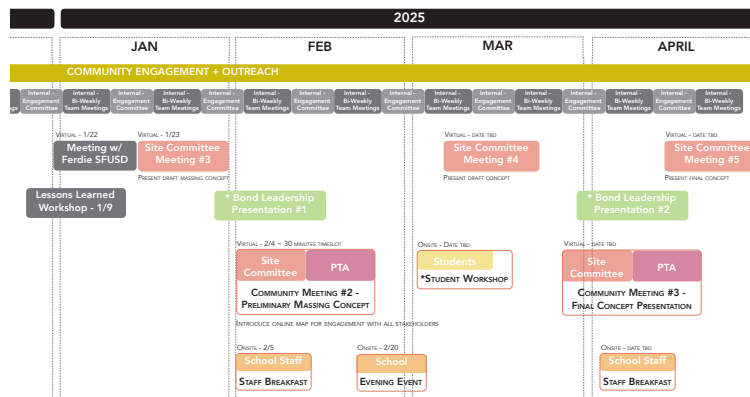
2025

JAN

FEB

MAR

APRIL

COMMUNITY ENGAGEMENT + OUTREACH

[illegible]tings | Internal - Engagement Committee | Internal - Bi-Weekly Team Meetings | Internal - Engagement Committee | Internal - Bi-Weekly Team Meetings | Internal - Engagement Committee | Internal - Bi-Weekly Team Meetings | Internal - Engagement Committee | Internal - Bi-Weekly Team Meetings | Internal - Engagement Committee | Internal - Bi-Weekly Team Meetings | Internal - Engagement Committee | Internal - Bi-Weekly Team Meetings | Internal - Engagement Committee | Internal - Bi-Weekly Team Meetings | Internal - Engagement Committee | Internal - Bi-Weekly Team Meetings | Internal - Engagement Committee | Internal - Bi-Weekly Team Meetings | Internal - Engagement Committee | Internal - Bi-Weekly Team Meetings

Virtual - 1/22
Meeting w/ Ferdie SFUSD

Virtual - 1/23
Site Committee Meeting #3
Present draft massing concept

Virtual - date tbd
Site Committee Meeting #4
Present draft concept

Virtual - date tbd
Site Committee Meeting #5
Present final concept

Lessons Learned Workshop - 1/9

* Bond Leadership Presentation #1

* Bond Leadership Presentation #2

Virtual - 2/4 ~ 30 minutes timeslot
Site Committee
PTA
Community Meeting #2 - Preliminary Massing Concept

Onsite - Date tbd
Students
*Student Workshop

Virtual - date tbd
Site Committee
PTA
Community Meeting #3 - Final Concept Presentation

Introduce online map for engagement with all stakeholders

Onsite - 2/5
School Staff
Staff Breakfast

Onsite - 2/20
School
Evening Event

Onsite - date tbd
School Staff
Staff Breakfast